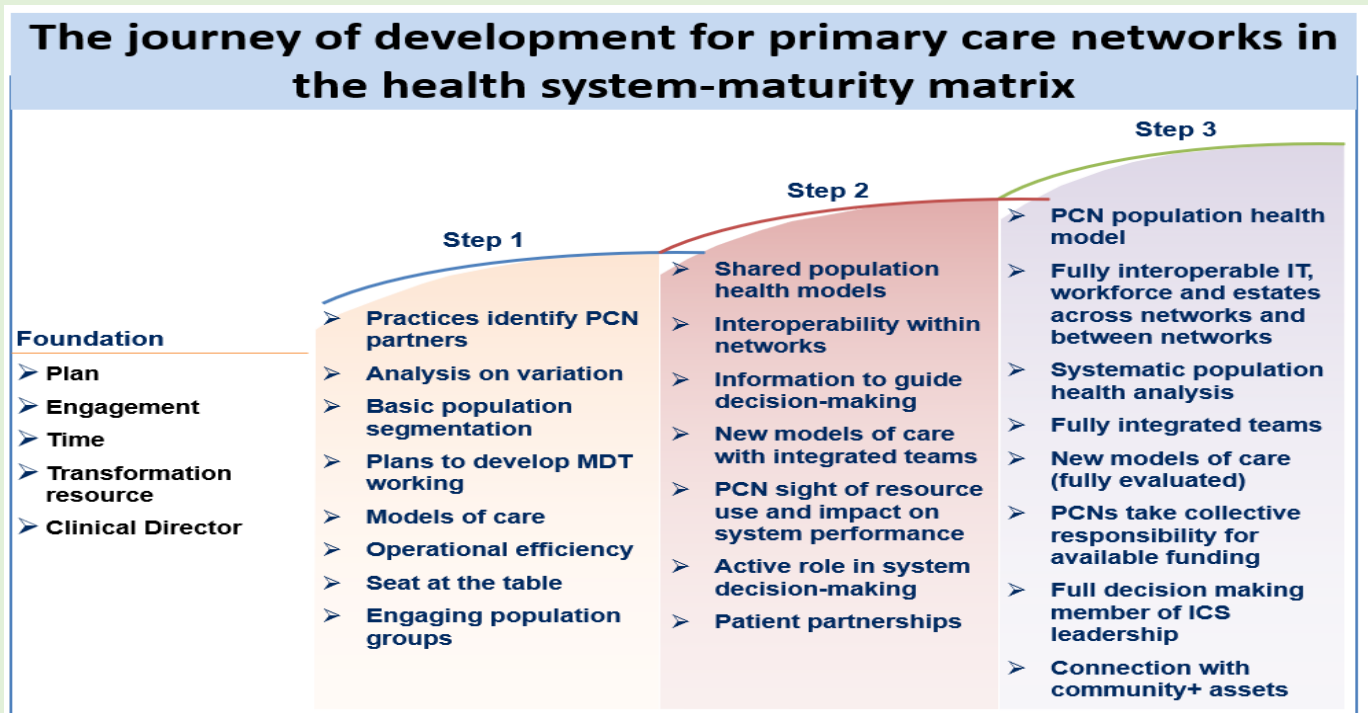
The journey of development for primary care networks in the health system-maturity matrix

Foundation
➢ Plan
➢ Engagement
➢ Time
➢ Transformation resource
➢ Clinical Director

Step 1
➢ Practices identify PCN partners
➢ Analysis on variation
➢ Basic population segmentation
➢ Plans to develop MDT working
➢ Models of care
➢ Operational efficiency
➢ Seat at the table
➢ Engaging population groups

Step 2
➢ Shared population health models
➢ Interoperability within networks
➢ Information to guide decision-making
➢ New models of care with integrated teams
➢ PCN sight of resource use and impact on system performance
➢ Active role in system decision-making
➢ Patient partnerships

Step 3
➢ PCN population health model
➢ Fully interoperable IT, workforce and estates across networks and between networks
➢ Systematic population health analysis
➢ Fully integrated teams
➢ New models of care (fully evaluated)
➢ PCNs take collective responsibility for available funding
➢ Full decision making member of ICS leadership
➢ Connection with community+ assets